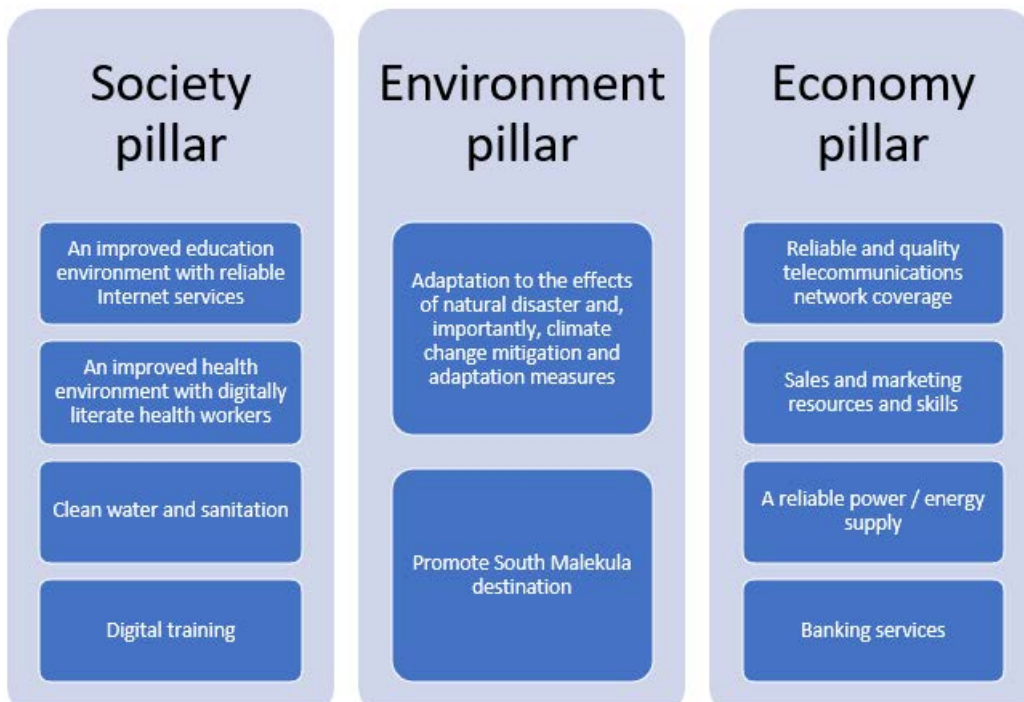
Society pillar

An improved education environment with reliable Internet services

An improved health environment with digitally literate health workers

Clean water and sanitation

Digital training

Environment pillar

Adaptation to the effects of natural disaster and, importantly, climate change mitigation and adaptation measures

Promote South Malekula destination

Economy pillar

Reliable and quality telecommunications network coverage

Sales and marketing resources and skills

A reliable power / energy supply

Banking services